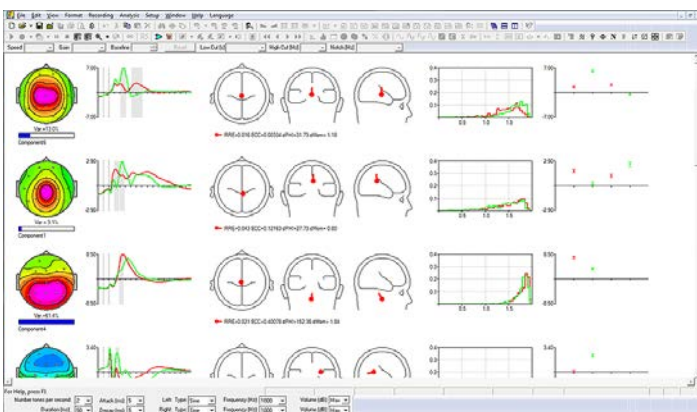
File Edit View Format Recording Analysis Setup Window Help Language

Speed Gain Baseline Reset Low Cut [Hz] High Cut [Hz] Notch [Hz]

7.00
-7.00
Var =13.0%
Component6
RRE=0.016 ECC=0.00334 dPHI=31.75 dMom=1.16
0.4
0.5 1.0 1.5
7.00

2.90
-2.90
Var = 5.1%
Component1
RRE=0.043 ECC=0.12163 dPHI=27.73 dMom=0.83
0.4
0.5 1.0 1.5
2.90

8.50
-8.50
Var =61.4%
Component4
RRE=0.031 ECC=0.40078 dPHI=162.38 dMom=1.58
0.4
0.5 1.0 1.5
8.50

3.40
3.40

For Help, press F1

Number tones per second: 2 Attack [ms]: 5 Left Type: Sine Frequency [Hz]: 1000 Volume [dB]: Max
Duration [ms]: 50 Decay [ms]: 5 Right Type: Sine Frequency [Hz]: 1000 Volume [dB]: Max